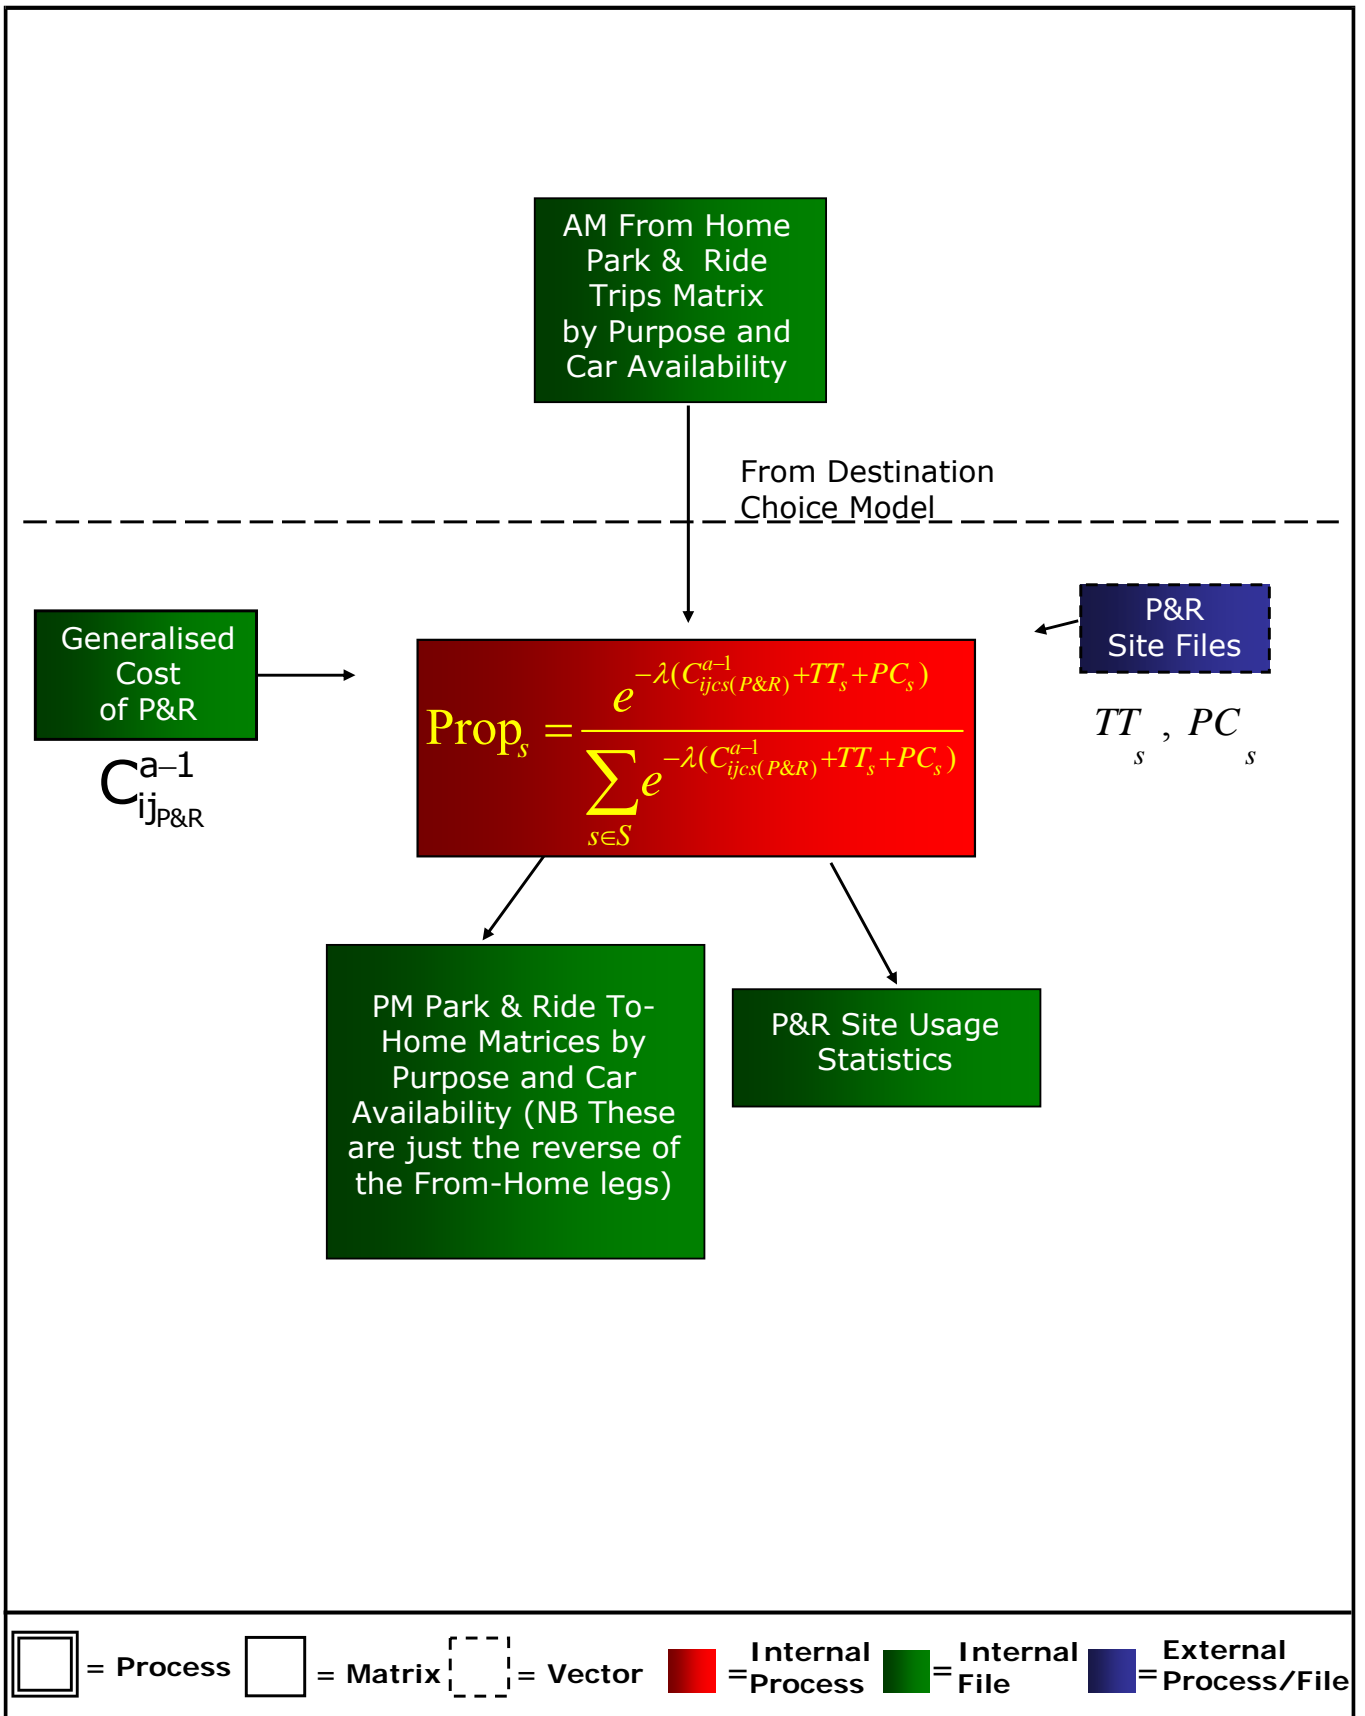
AM From Home Park & Ride Trips Matrix by Purpose and Car Availability

From Destination Choice Model

Generalised Cost of P&R

$C^{a-1}_{ij_{P\&R}}$

$Prop_s = \frac{e^{-\lambda(C^{a-1}_{ijcs(P\&R)}+TT_s+PC_s)}}{\sum_{s\in S} e^{-\lambda(C^{a-1}_{ijcs(P\&R)}+TT_s+PC_s)}}$

P&R Site Files

$TT_s$ , $PC_s$

PM Park & Ride To-Home Matrices by Purpose and Car Availability (NB These are just the reverse of the From-Home legs)

P&R Site Usage Statistics

= Process = Matrix = Vector = Internal Process = Internal File = External Process/File